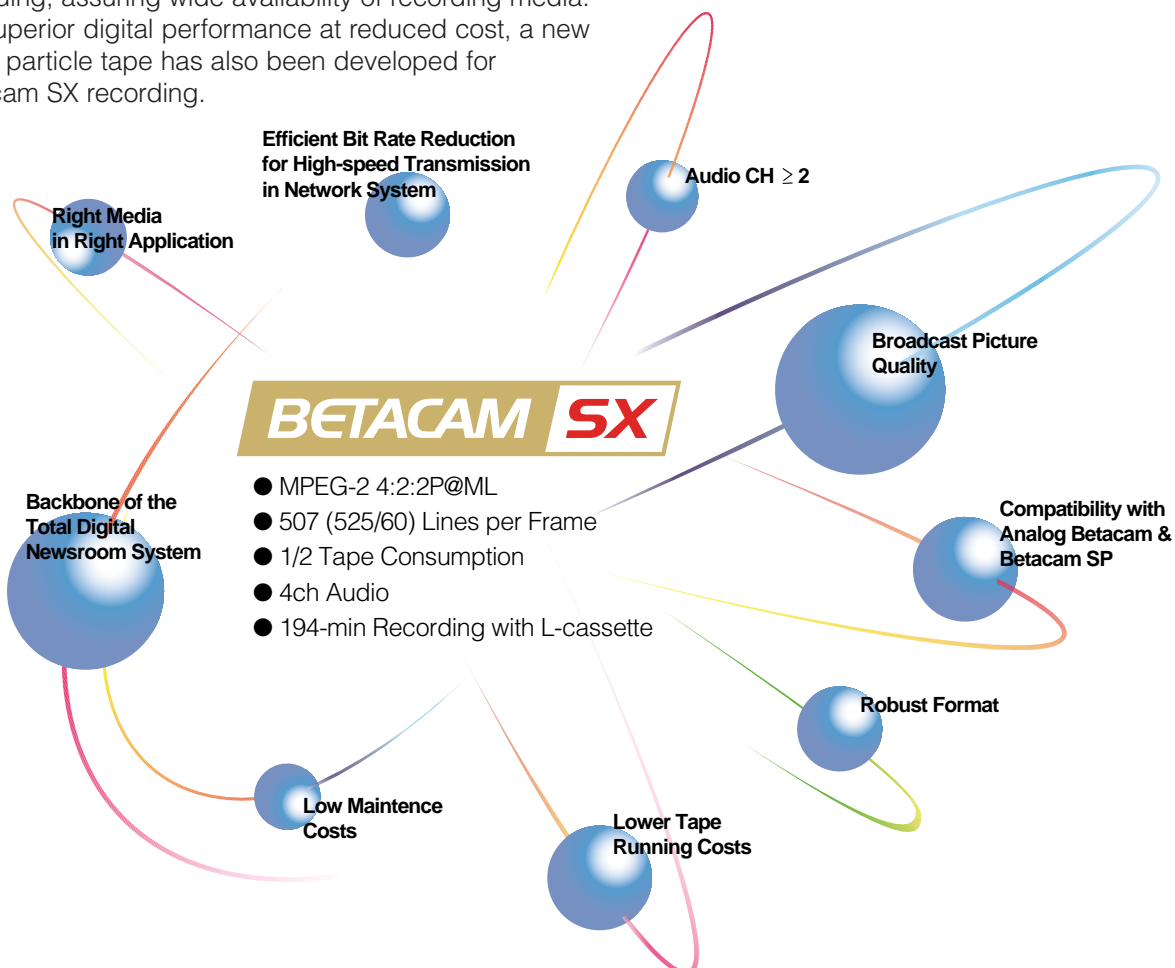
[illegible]ding, assuring wide availability of recording media. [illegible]uperior digital performance at reduced cost, a new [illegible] particle tape has also been developed for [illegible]am SX recording.

Efficient Bit Rate Reduction for High-speed Transmission in Network System

Audio CH $\geq 2$

Right Media in Right Application

Broadcast Picture Quality

BETACAM SX

● MPEG-2 4:2:2P@ML
● 507 (525/60) Lines per Frame
● 1/2 Tape Consumption
● 4ch Audio
● 194-min Recording with L-cassette

Backbone of the Total Digital Newsroom System

Compatibility with Analog Betacam & Betacam SP

Robust Format

Low Maintence Costs

Lower Tape Running Costs